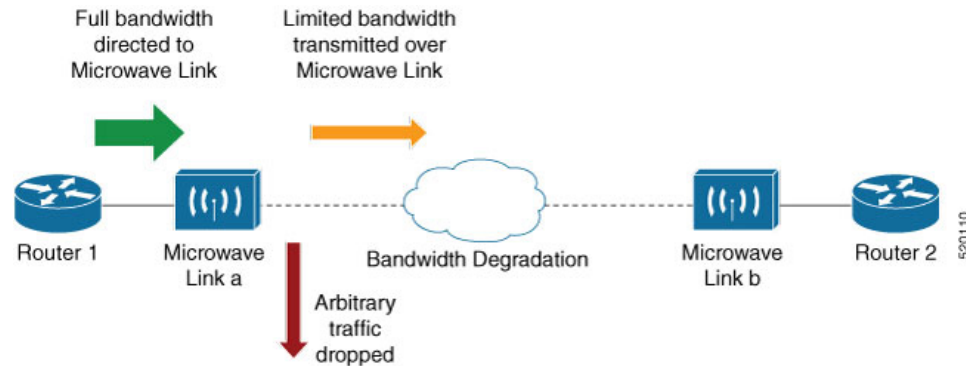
Full bandwidth directed to Microwave Link

Limited bandwidth transmitted over Microwave Link

Router 1

Microwave Link a

Bandwidth Degradation

Microwave Link b

Router 2

Arbitrary traffic dropped

520110